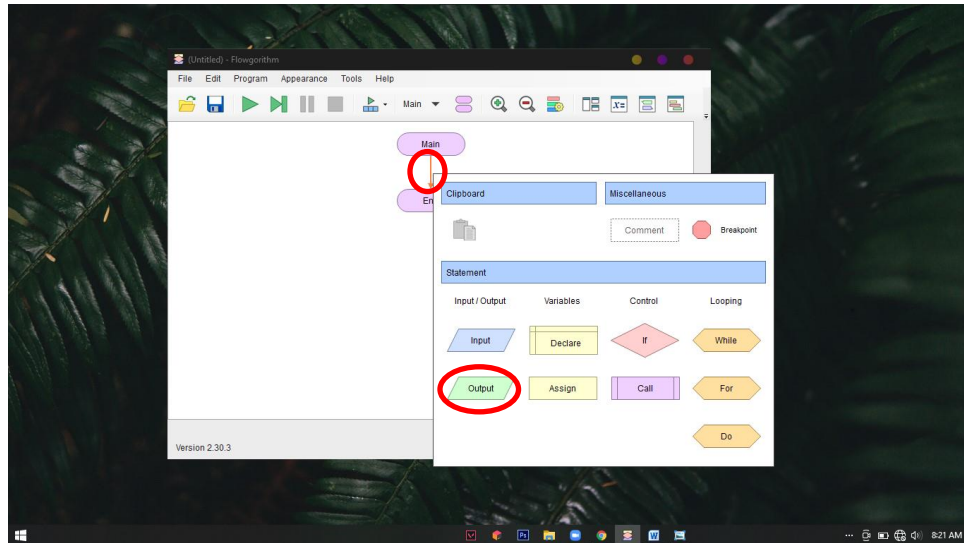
(Untitled) - Flowgorithm

File Edit Program Appearance Tools Help

Main

Main

En

Clipboard

Miscellaneous

Comment

Breakpoint

Statement

Input / Output

Variables

Control

Looping

Input

Declare

If

While

Output

Assign

Call

For

Do

Version 2.30.3

8:21 AM